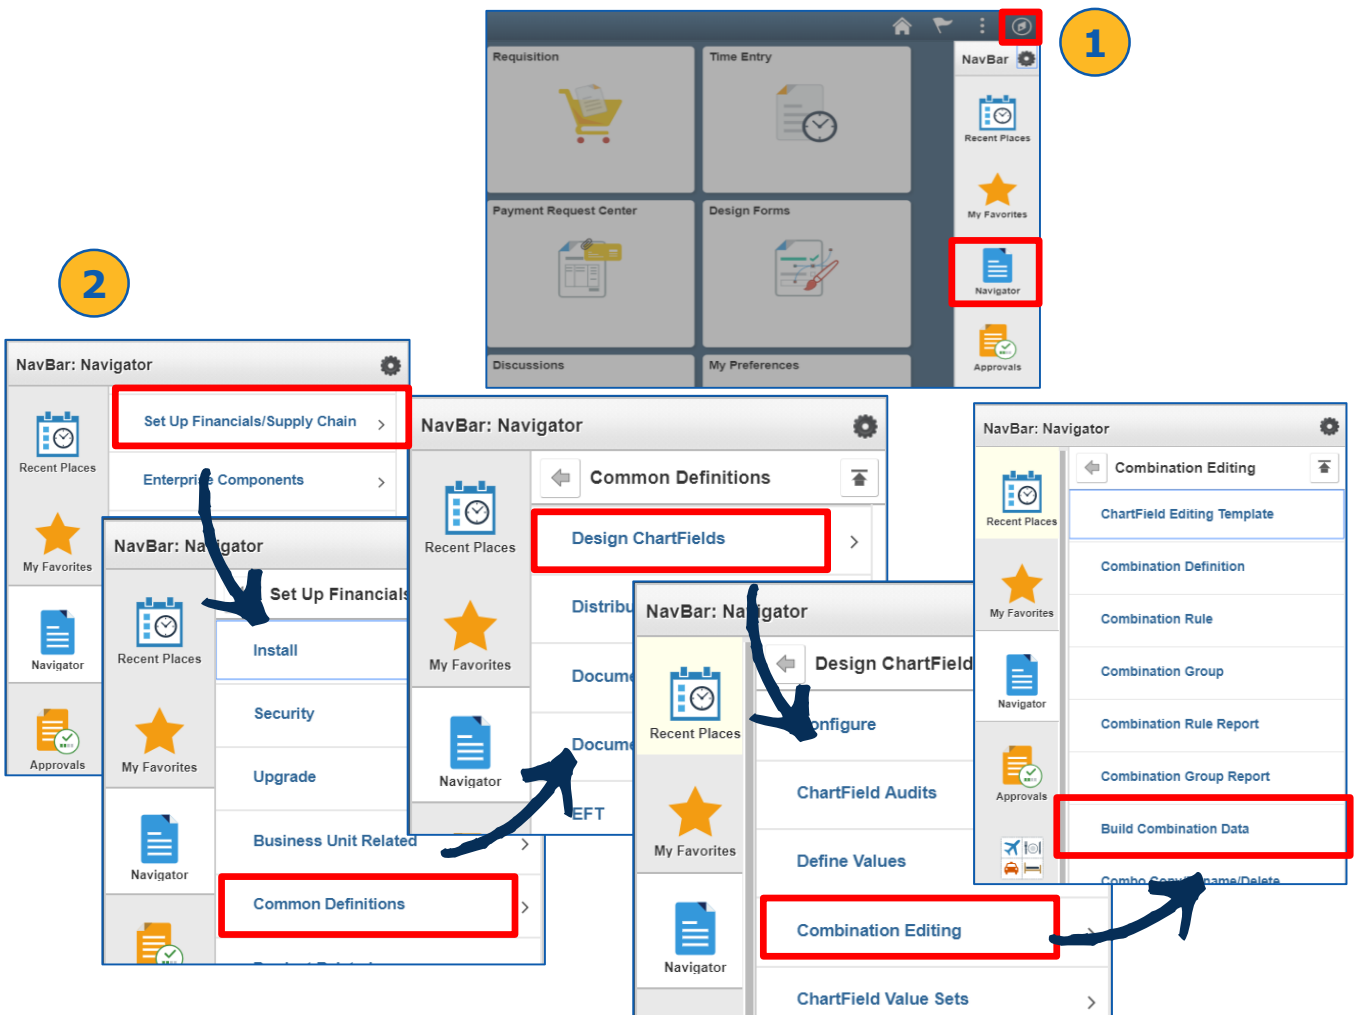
1

Requisition

Time Entry

NavBar

Recent Places

My Favorites

Payment Request Center

Design Forms

Navigator

Approvals

Discussions

My Preferences

2

NavBar: Navigator

Recent Places

Set Up Financials/Supply Chain >

Enterprise Components >

My Favorites

Navigator

Approvals

NavBar: Navigator

Recent Places

Set Up Financials

Install

Security

My Favorites

Upgrade

Business Unit Related

Navigator

Common Definitions >

NavBar: Navigator

Recent Places

Common Definitions

Design ChartFields >

Distribu

My Favorites

Docume

Docume

Navigator

EFT

NavBar: Navigator

Recent Places

Design ChartField

onfigure

ChartField Audits

My Favorites

Define Values

Combination Editing

Navigator

ChartField Value Sets >

NavBar: Navigator

Recent Places

Combination Editing

ChartField Editing Template

Combination Definition

My Favorites

Combination Rule

Combination Group

Navigator

Combination Rule Report

Approvals

Combination Group Report

Build Combination Data

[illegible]name/Delete